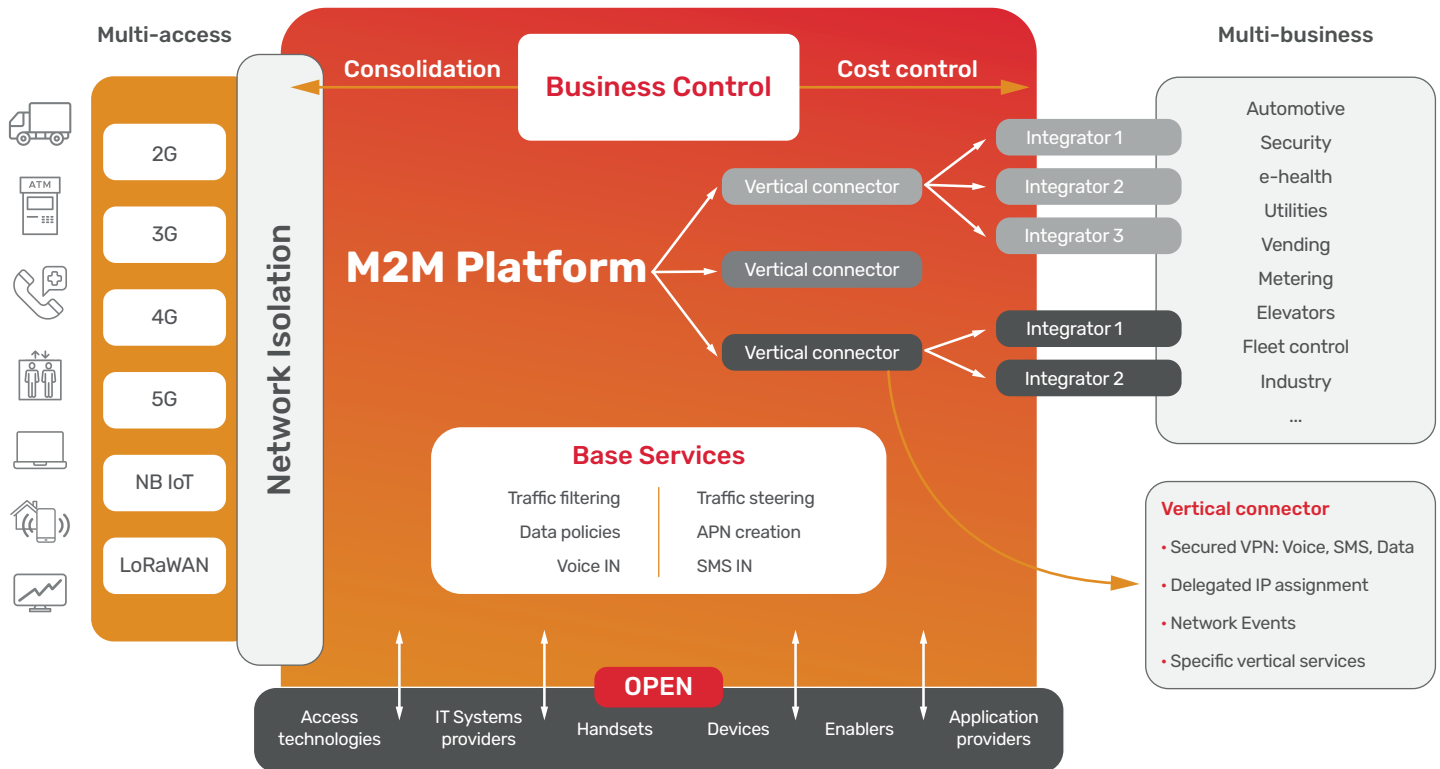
Multi-access

ATM

2G

3G

4G

5G

NB IoT

LoRaWAN

Network Isolation

Consolidation

Business Control

Cost control

M2M Platform

Vertical connector

Vertical connector

Vertical connector

Integrator 1

Integrator 2

Integrator 3

Integrator 1

Integrator 2

Base Services

Traffic filtering

Data policies

Voice IN

Traffic steering

APN creation

SMS IN

OPEN

Access technologies

IT Systems providers

Handsets

Devices

Enablers

Application providers

Multi-business

Automotive

Security

e-health

Utilities

Vending

Metering

Elevators

Fleet control

Industry

...

Vertical connector

• Secured VPN: Voice, SMS, Data

• Delegated IP assignment

• Network Events

• Specific vertical services